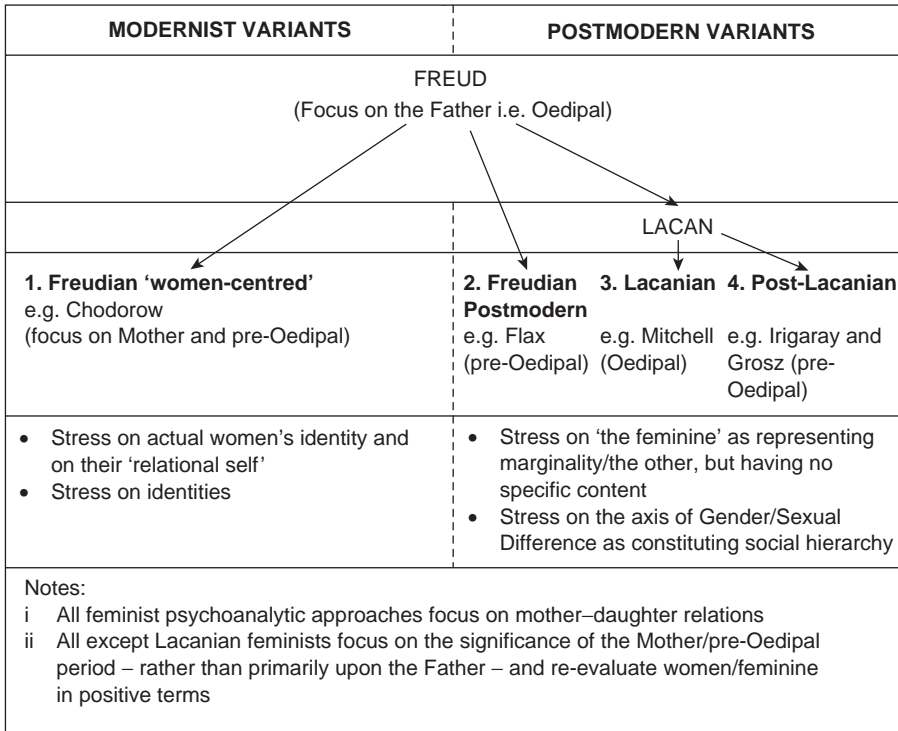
MODERNIST VARIANTS

POSTMODERN VARIANTS

FREUD
(Focus on the Father i.e. Oedipal)

LACAN

1. Freudian 'women-centred'
e.g. Chodorow
(focus on Mother and pre-Oedipal)

2. Freudian Postmodern
e.g. Flax
(pre-Oedipal)

3. Lacanian
e.g. Mitchell
(Oedipal)

4. Post-Lacanian
e.g. Irigaray and Grosz (pre-Oedipal)

- Stress on actual women's identity and on their 'relational self'
- Stress on identities

- Stress on 'the feminine' as representing marginality/the other, but having no specific content
- Stress on the axis of Gender/Sexual Difference as constituting social hierarchy

Notes:
i All feminist psychoanalytic approaches focus on mother–daughter relations
ii All except Lacanian feminists focus on the significance of the Mother/pre-Oedipal period – rather than primarily upon the Father – and re-evaluate women/feminine in positive terms